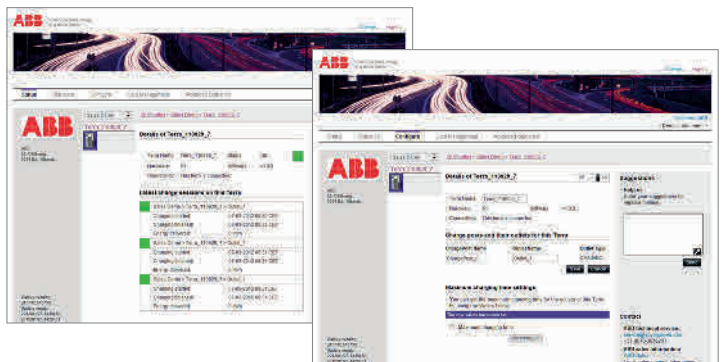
ABB

ABB

Status

Configure

ABB

ABB

Details of Terra_110626_7

Latest charge sessions on this Terra

Details of Terra_110626_7

Change ports and their outlets for this Terra

Maximum charging time settings

Suggestions

Contact